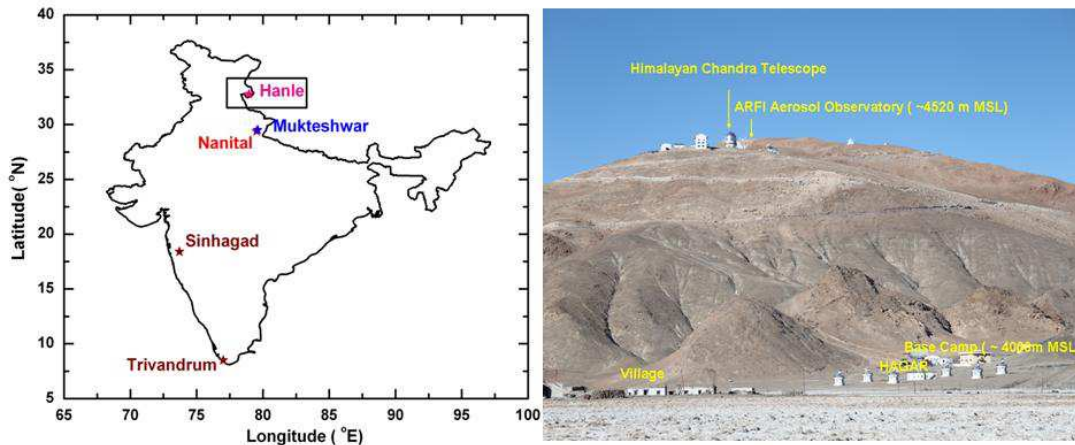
40
35
30
25
20
15
10
5
Latitude ( $^{o}$N)
65 70 75 80 85 90 95 100
Longitude ( $^{o}$E)
Hanle
Mukteshwar
Nanital
Sinhagad
Trivandrum

Himalayan Chandra Telescope
ARFI Aerosol Observatory ( ~4520 m MSL)
Base Camp ( ~ 4000m MSL
HAGAR
Village